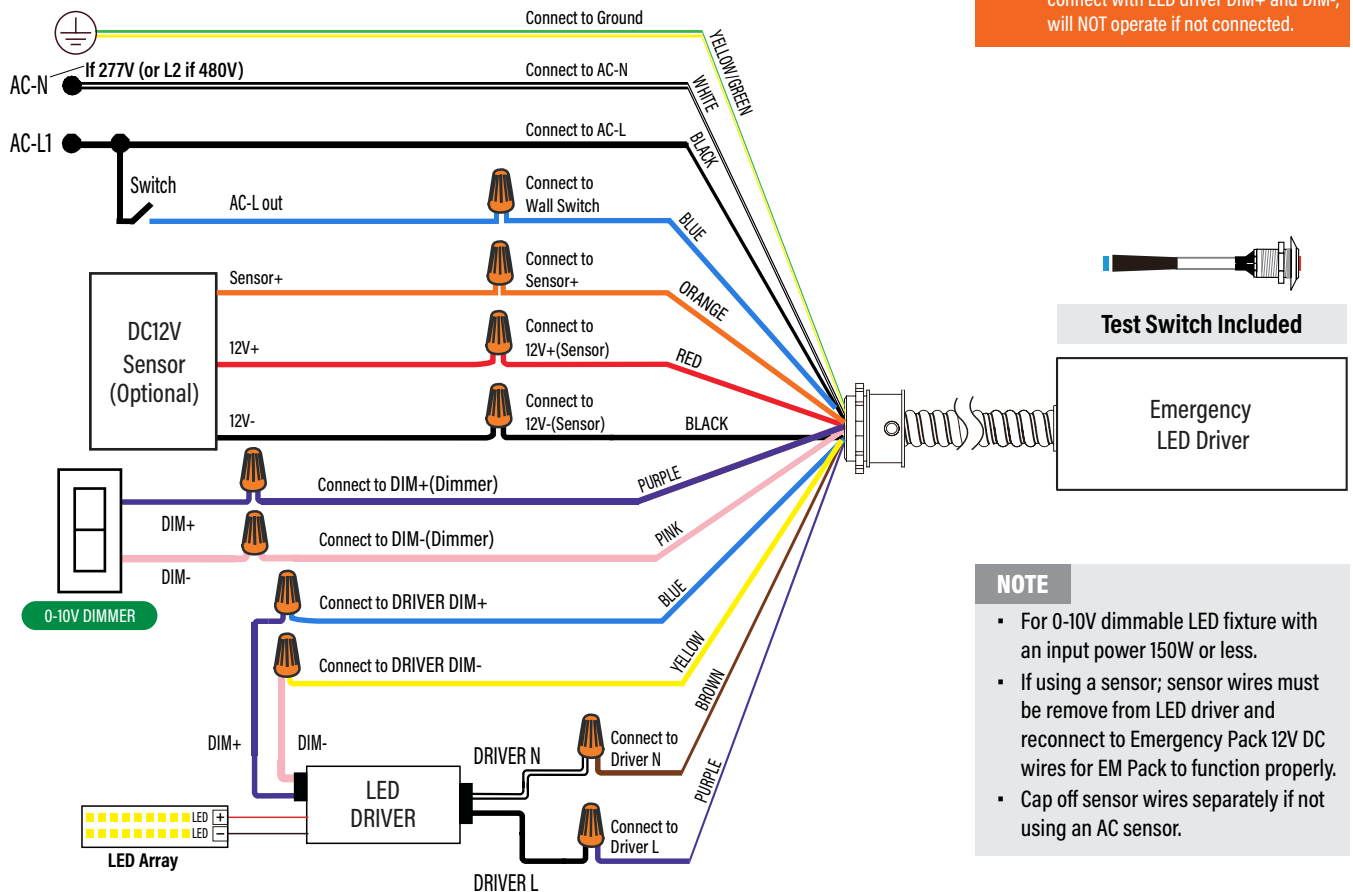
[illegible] connect with LED driver DIM+ and DIM-, will NOT operate if not connected.

Connect to Ground

YELLOW/GREEN

AC-N

If 277V (or L2 if 480V)

Connect to AC-N

WHITE

AC-L1

Connect to AC-L

BLACK

Switch

AC-L out

Connect to Wall Switch

BLUE

Sensor+

Connect to Sensor+

ORANGE

DC12V Sensor (Optional)

12V+

Connect to 12V+(Sensor)

RED

12V-

Connect to 12V-(Sensor)

BLACK

Connect to DIM+(Dimmer)

PURPLE

DIM+

Connect to DIM-(Dimmer)

PINK

DIM-

0-10V DIMMER

Connect to DRIVER DIM+

BLUE

Connect to DRIVER DIM-

YELLOW

BROWN

DIM+

DIM-

DRIVER N

Connect to Driver N

PURPLE

LED DRIVER

LED +

LED −

LED Array

Connect to Driver L

DRIVER L

Test Switch Included

Emergency LED Driver

NOTE

▪ For 0-10V dimmable LED fixture with an input power 150W or less.

▪ If using a sensor; sensor wires must be remove from LED driver and reconnect to Emergency Pack 12V DC wires for EM Pack to function properly.

▪ Cap off sensor wires separately if not using an AC sensor.